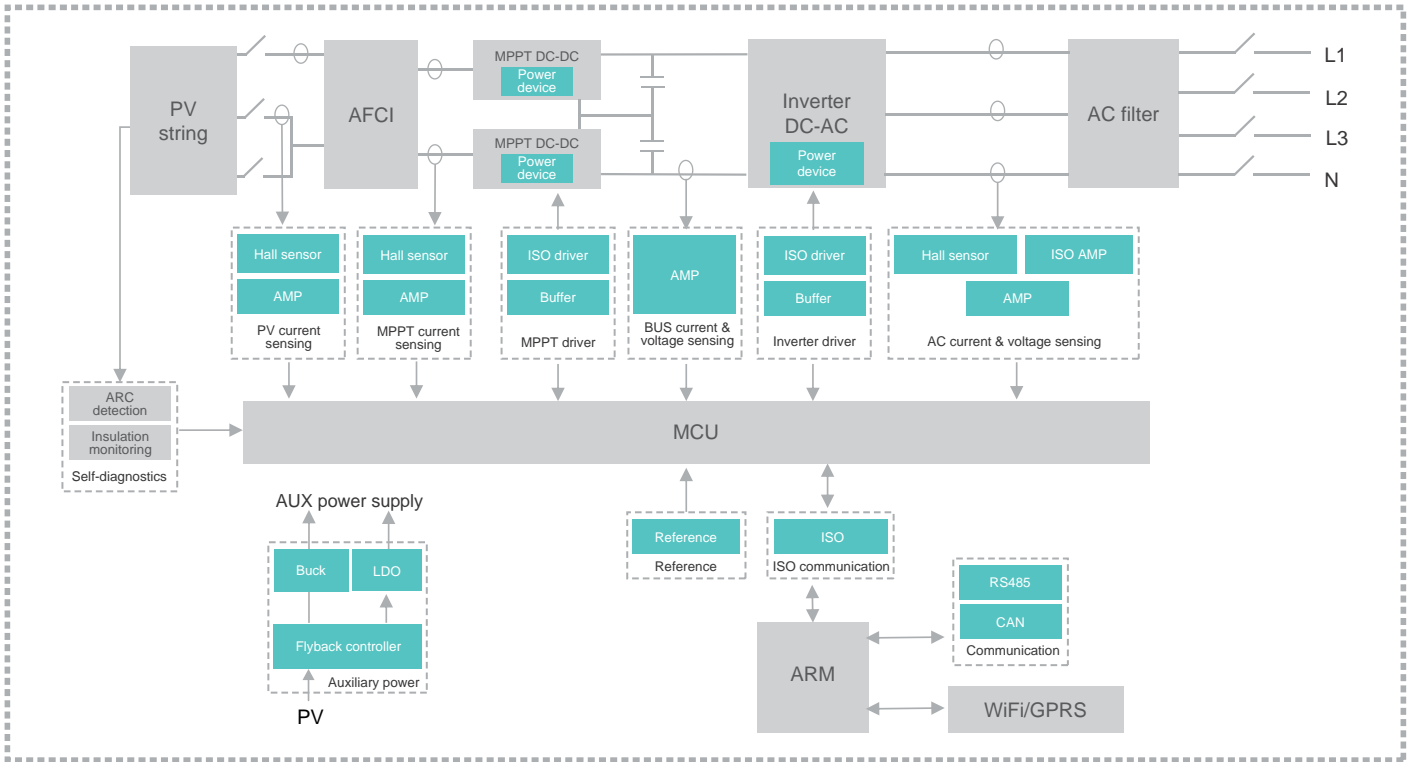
PV string

AFCI

MPPT DC-DC
Power device

MPPT DC-DC
Power device

Inverter DC-AC
Power device

AC filter

L1
L2
L3
N

Hall sensor
AMP
PV current sensing

Hall sensor
AMP
MPPT current sensing

ISO driver
Buffer
MPPT driver

AMP
BUS current & voltage sensing

ISO driver
Buffer
Inverter driver

Hall sensor
ISO AMP
AMP
AC current & voltage sensing

ARC detection
Insulation monitoring
Self-diagnostics

MCU

AUX power supply
Buck
LDO
Flyback controller
Auxiliary power
PV

Reference
Reference

ISO
ISO communication

RS485
CAN
Communication

ARM

WiFi/GPRS